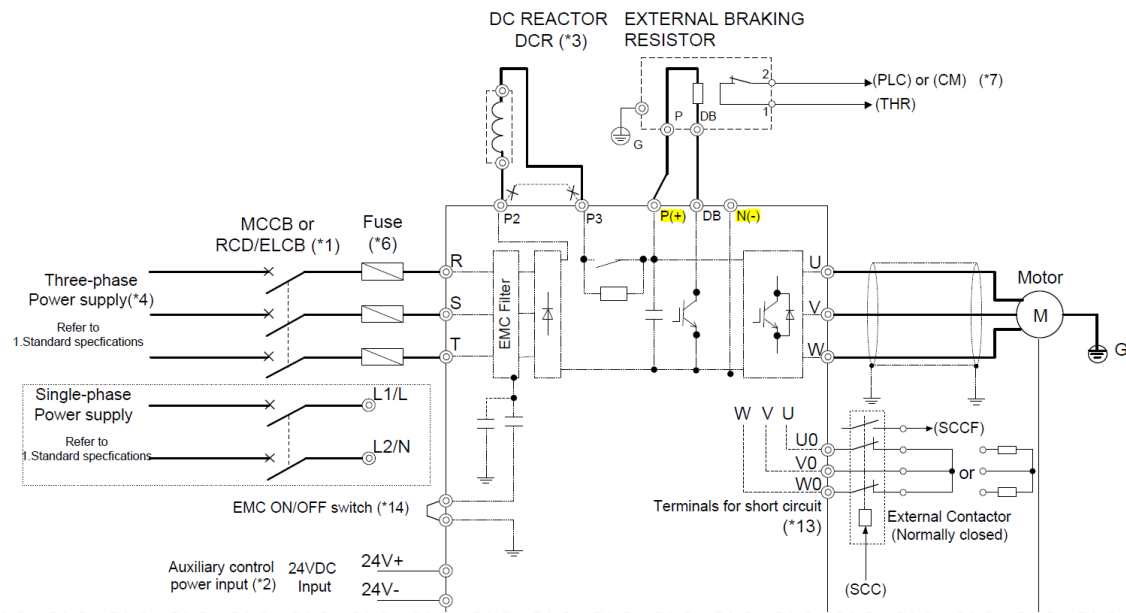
DC REACTOR DCR (*3)

EXTERNAL BRAKING RESISTOR

2

1

(PLC) or (CM) (*7)

(THR)

G

P

DB

P2

P3

P(+)

DB

N(-)

MCCB or RCD/ELCB (*1)

Fuse (*6)

Three-phase Power supply(*4)

Refer to 1.Standard specfications

R

S

T

EMC Filter

U

V

W

Motor

M

G

Single-phase Power supply

Refer to 1.Standard specfications

L1/L

L2/N

W V U

U0

V0

W0

(SCCF)

or

Terminals for short circuit (*13)

External Contactor (Normally closed)

(SCC)

EMC ON/OFF switch (*14)

Auxiliary control power input (*2)

24VDC Input

24V+

24V-